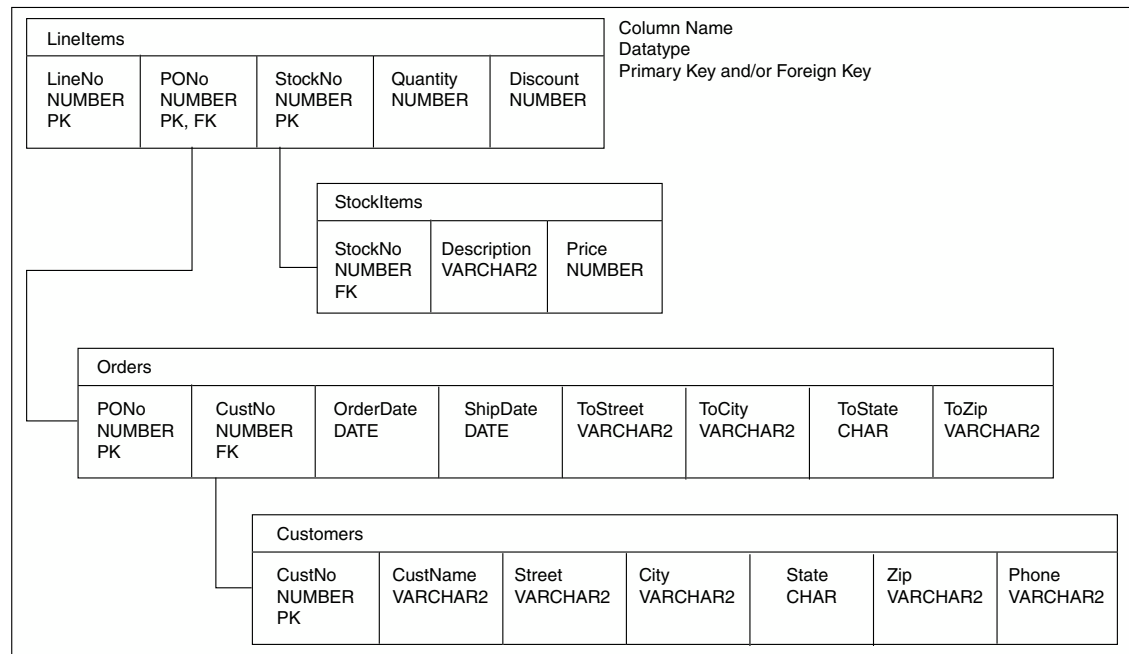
LineItems

| LineNo NUMBER PK | PONo NUMBER PK, FK | StockNo NUMBER PK | Quantity NUMBER | Discount NUMBER |
|---|---|---|---|---|

Column Name
Datatype
Primary Key and/or Foreign Key

StockItems

| StockNo NUMBER FK | Description VARCHAR2 | Price NUMBER |
|---|---|---|

Orders

| PONo NUMBER PK | CustNo NUMBER FK | OrderDate DATE | ShipDate DATE | ToStreet VARCHAR2 | ToCity VARCHAR2 | ToState CHAR | ToZip VARCHAR2 |
|---|---|---|---|---|---|---|---|

Customers

| CustNo NUMBER PK | CustName VARCHAR2 | Street VARCHAR2 | City VARCHAR2 | State CHAR | Zip VARCHAR2 | Phone VARCHAR2 |
|---|---|---|---|---|---|---|